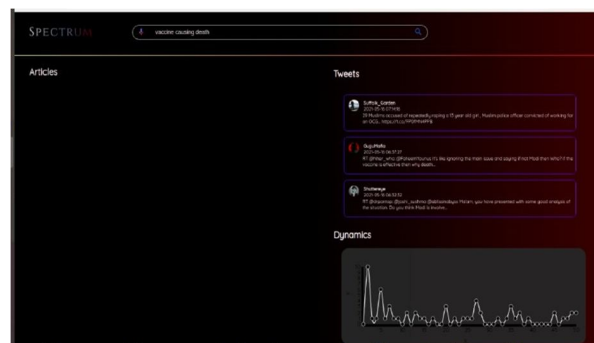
SPECTRUM

vaccine causing death

Articles

Tweets

Suffolk_Garden
2021-05-16 07:14:18
29 Muslims accused of repeatedly raping a 13 year old girl... Muslim police officer convicted of working for an OCG... https://t.co/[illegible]

Guy-Motto
2021-05-16 06:57:27
RT @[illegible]: @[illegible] It's like ignoring the main issue and saying if not Most then who? If the vaccine is effective then why death...

Shotterye
2021-05-16 06:53:52
RT @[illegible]: @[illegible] @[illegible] Ma'am, you have presented with some good analysis of the situation. Do you think Modi is insulte...

Dynamics